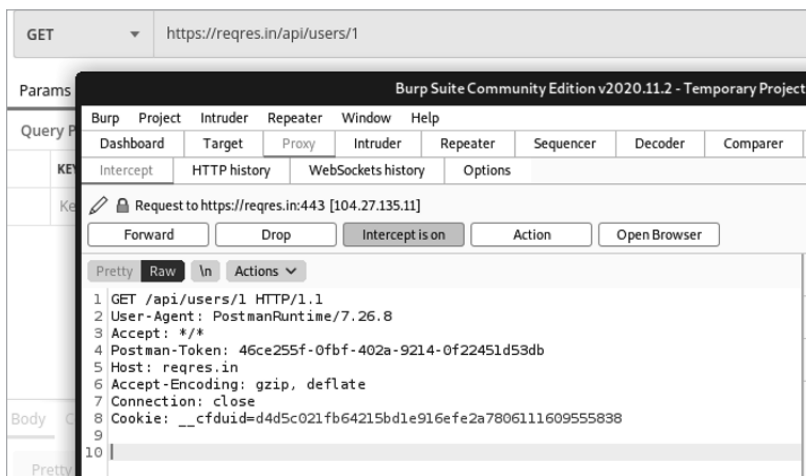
GET
https://reqres.in/api/users/1

Params
Query P
KEY
Ke

Burp Suite Community Edition v2020.11.2 - Temporary Project

Burp Project Intruder Repeater Window Help

| Dashboard | Target | Proxy | Intruder | Repeater | Sequencer | Decoder | Comparer |
|---|---|---|---|---|---|---|---|

| Intercept | HTTP history | WebSockets history | Options |
|---|---|---|---|

Request to https://reqres.in:443 [104.27.135.11]

Forward Drop Intercept is on Action Open Browser

Pretty Raw \n Actions

1 GET /api/users/1 HTTP/1.1
2 User-Agent: PostmanRuntime/7.26.8
3 Accept: */*
4 Postman-Token: 46ce255f-0fbf-402a-9214-0f22451d53db
5 Host: reqres.in
6 Accept-Encoding: gzip, deflate
7 Connection: close
8 Cookie: __cfduid=d4d5c021fb64215bd1e916efe2a7806111609555838
9
10

Body
Pretty